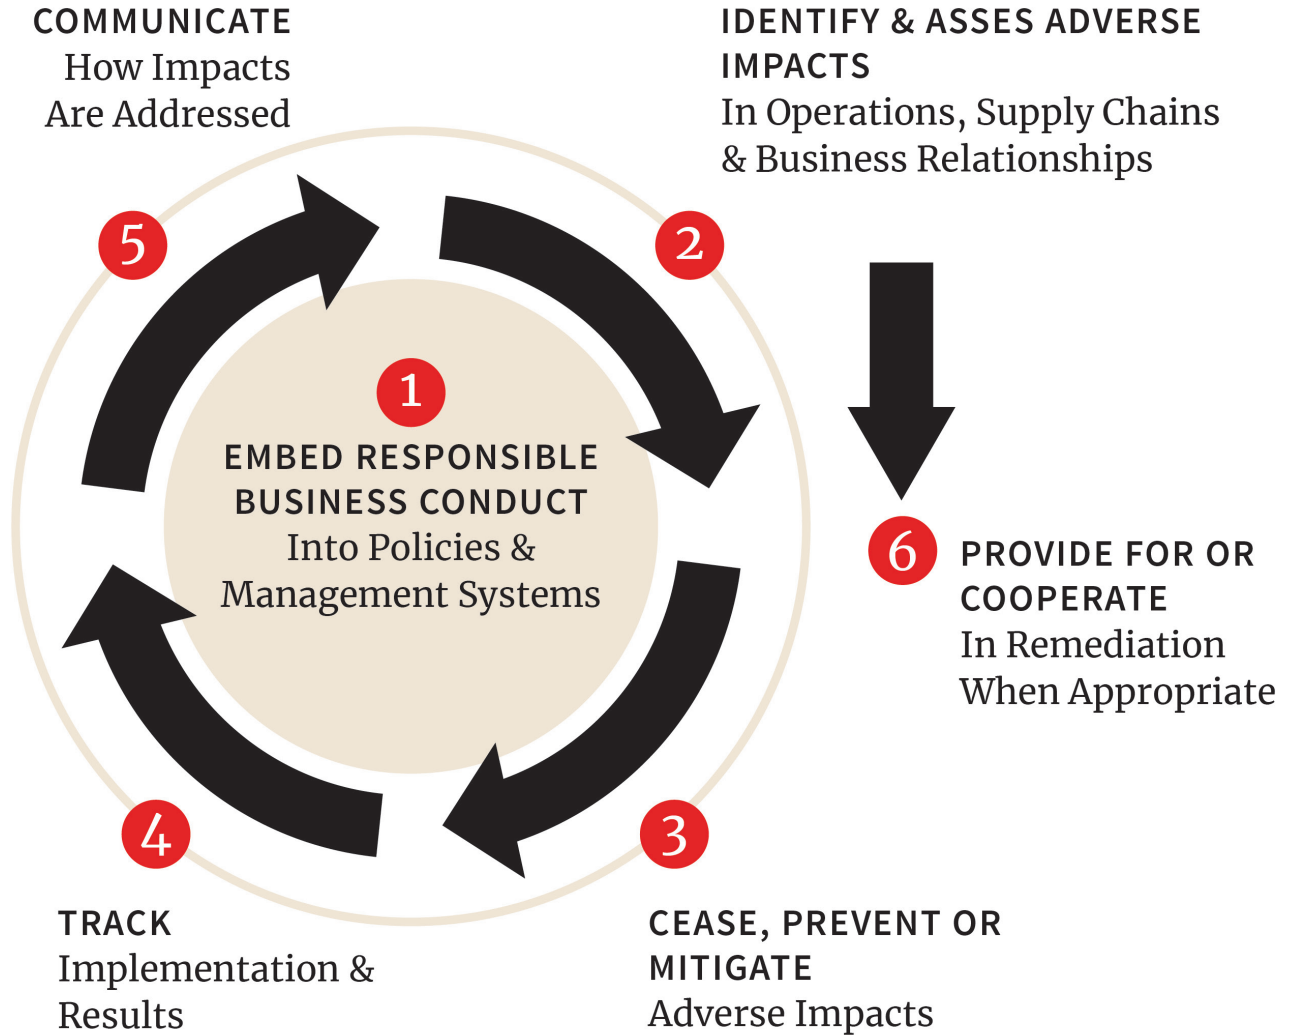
COMMUNICATE
How Impacts Are Addressed

IDENTIFY & ASSES ADVERSE IMPACTS
In Operations, Supply Chains & Business Relationships

5

2

1
EMBED RESPONSIBLE BUSINESS CONDUCT
Into Policies & Management Systems

6
PROVIDE FOR OR COOPERATE
In Remediation When Appropriate

4

3

TRACK
Implementation & Results

CEASE, PREVENT OR MITIGATE
Adverse Impacts